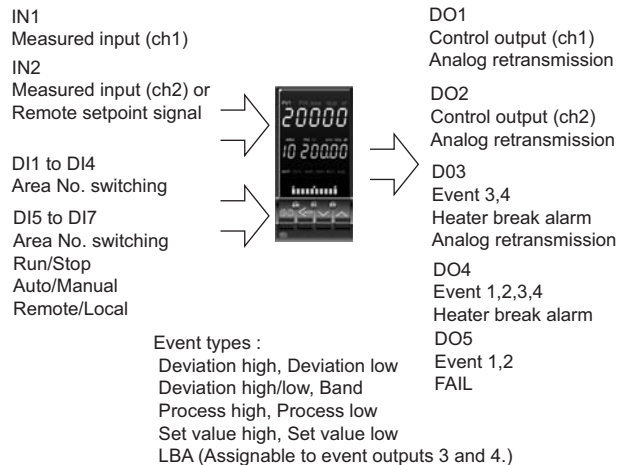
IN1
Measured input (ch1)

IN2
Measured input (ch2) or
Remote setpoint signal

DI1 to DI4
Area No. switching

DI5 to DI7
Area No. switching
Run/Stop
Auto/Manual
Remote/Local

20000
10 200.00

DO1
Control output (ch1)
Analog retransmission

DO2
Control output (ch2)
Analog retransmission

D03
Event 3,4
Heater break alarm
Analog retransmission

DO4
Event 1,2,3,4
Heater break alarm

DO5
Event 1,2
FAIL

Event types :
Deviation high, Deviation low
Deviation high/low, Band
Process high, Process low
Set value high, Set value low
LBA (Assignable to event outputs 3 and 4.)